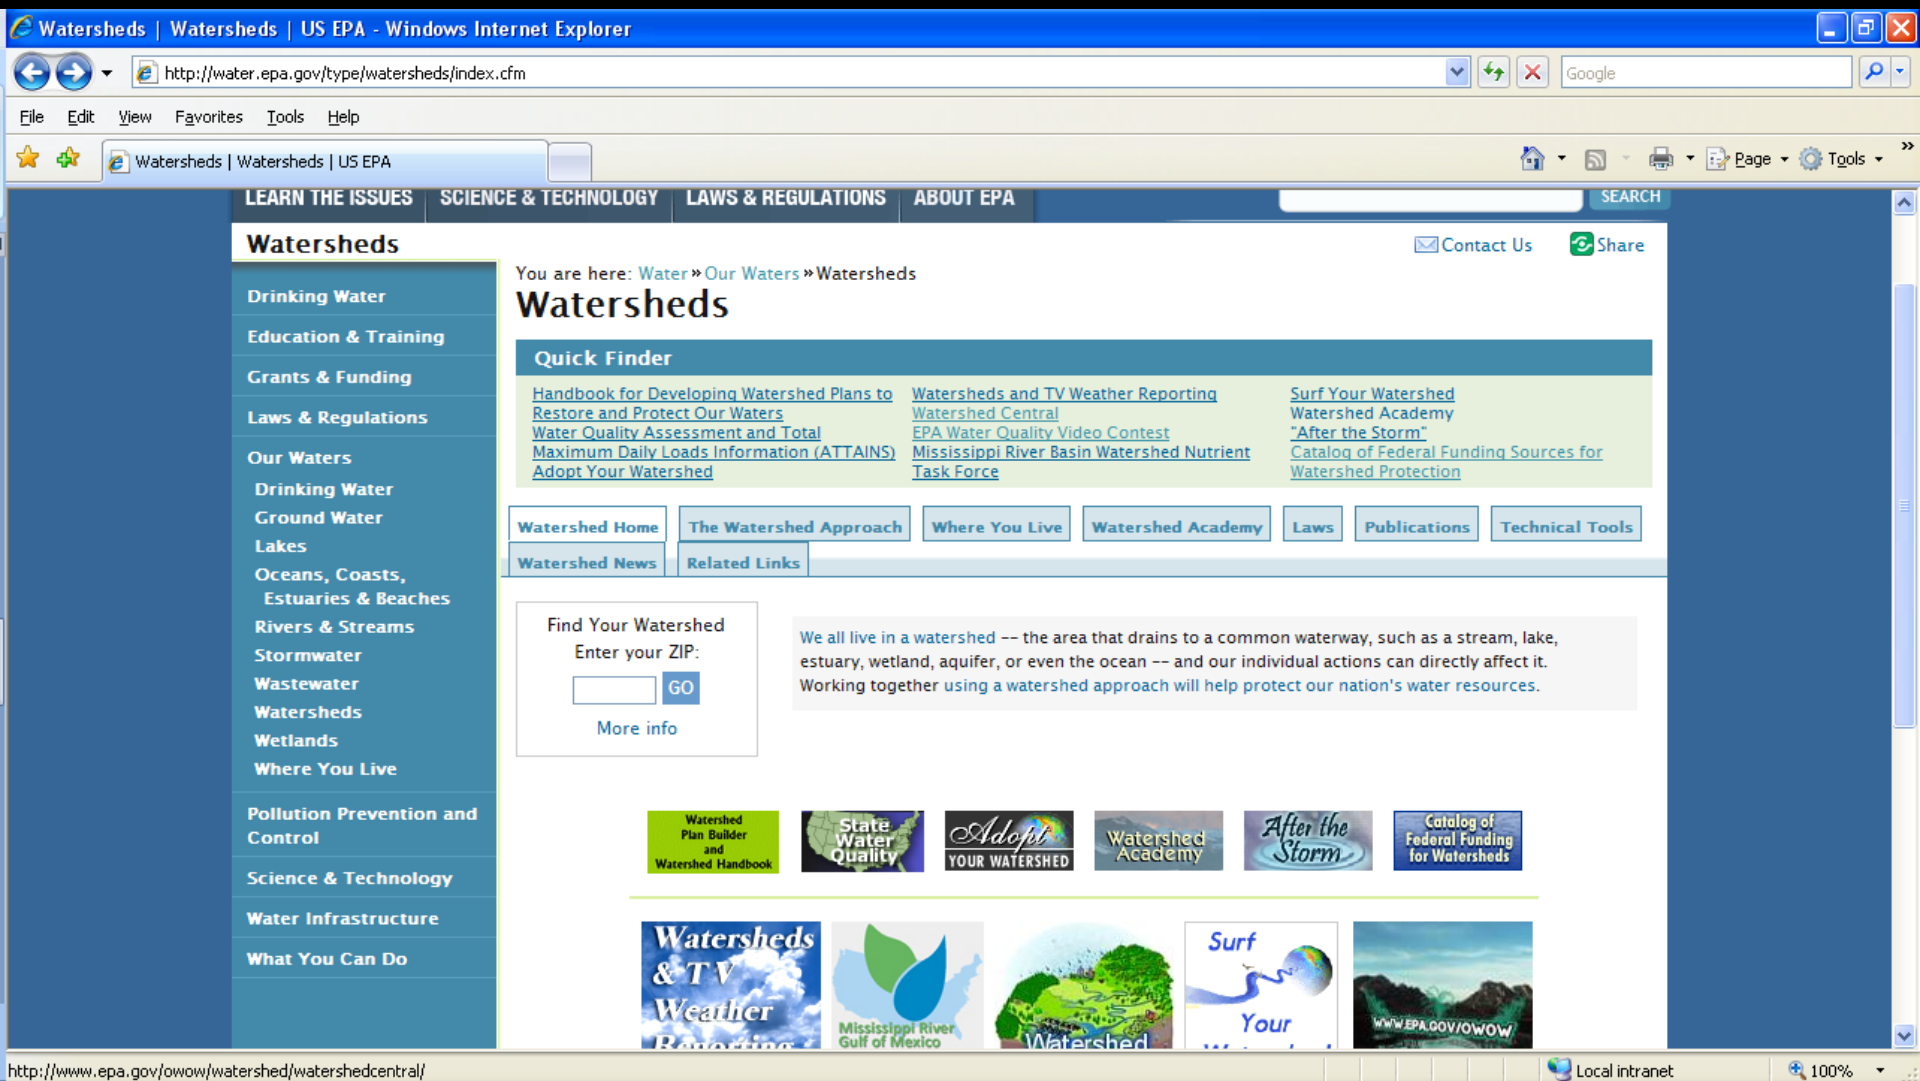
Watersheds | Watersheds | US EPA - Windows Internet Explorer

http://water.epa.gov/type/watersheds/index.cfm

Google

File Edit View Favorites Tools Help

Watersheds | Watersheds | US EPA

Page Tools

LEARN THE ISSUES SCIENCE & TECHNOLOGY LAWS & REGULATIONS ABOUT EPA

SEARCH

Watersheds

Contact Us Share

Drinking Water
Education & Training
Grants & Funding
Laws & Regulations
Our Waters
Drinking Water
Ground Water
Lakes
Oceans, Coasts, Estuaries & Beaches
Rivers & Streams
Stormwater
Wastewater
Watersheds
Wetlands
Where You Live
Pollution Prevention and Control
Science & Technology
Water Infrastructure
What You Can Do

You are here: Water » Our Waters » Watersheds

Watersheds

Quick Finder

Handbook for Developing Watershed Plans to Restore and Protect Our Waters
Water Quality Assessment and Total Maximum Daily Loads Information (ATTAINS)
Adopt Your Watershed

Watersheds and TV Weather Reporting
Watershed Central
EPA Water Quality Video Contest
Mississippi River Basin Watershed Nutrient Task Force

Surf Your Watershed
Watershed Academy
"After the Storm"
Catalog of Federal Funding Sources for Watershed Protection

Watershed Home | The Watershed Approach | Where You Live | Watershed Academy | Laws | Publications | Technical Tools | Watershed News | Related Links

Find Your Watershed
Enter your ZIP:
GO
More info

We all live in a watershed -- the area that drains to a common waterway, such as a stream, lake, estuary, wetland, aquifer, or even the ocean -- and our individual actions can directly affect it. Working together using a watershed approach will help protect our nation's water resources.

Watershed Plan Builder and Watershed Handbook

State Water Quality

Adopt YOUR WATERSHED

Watershed Academy

After the Storm

Catalog of Federal Funding for Watersheds

Watersheds & TV Weather Reporting

Mississippi River Gulf of Mexico

Watershed

Surf Your

WWW.EPA.GOV/OWOW

http://www.epa.gov/owow/watershed/watershedcentral/

Local intranet

100%